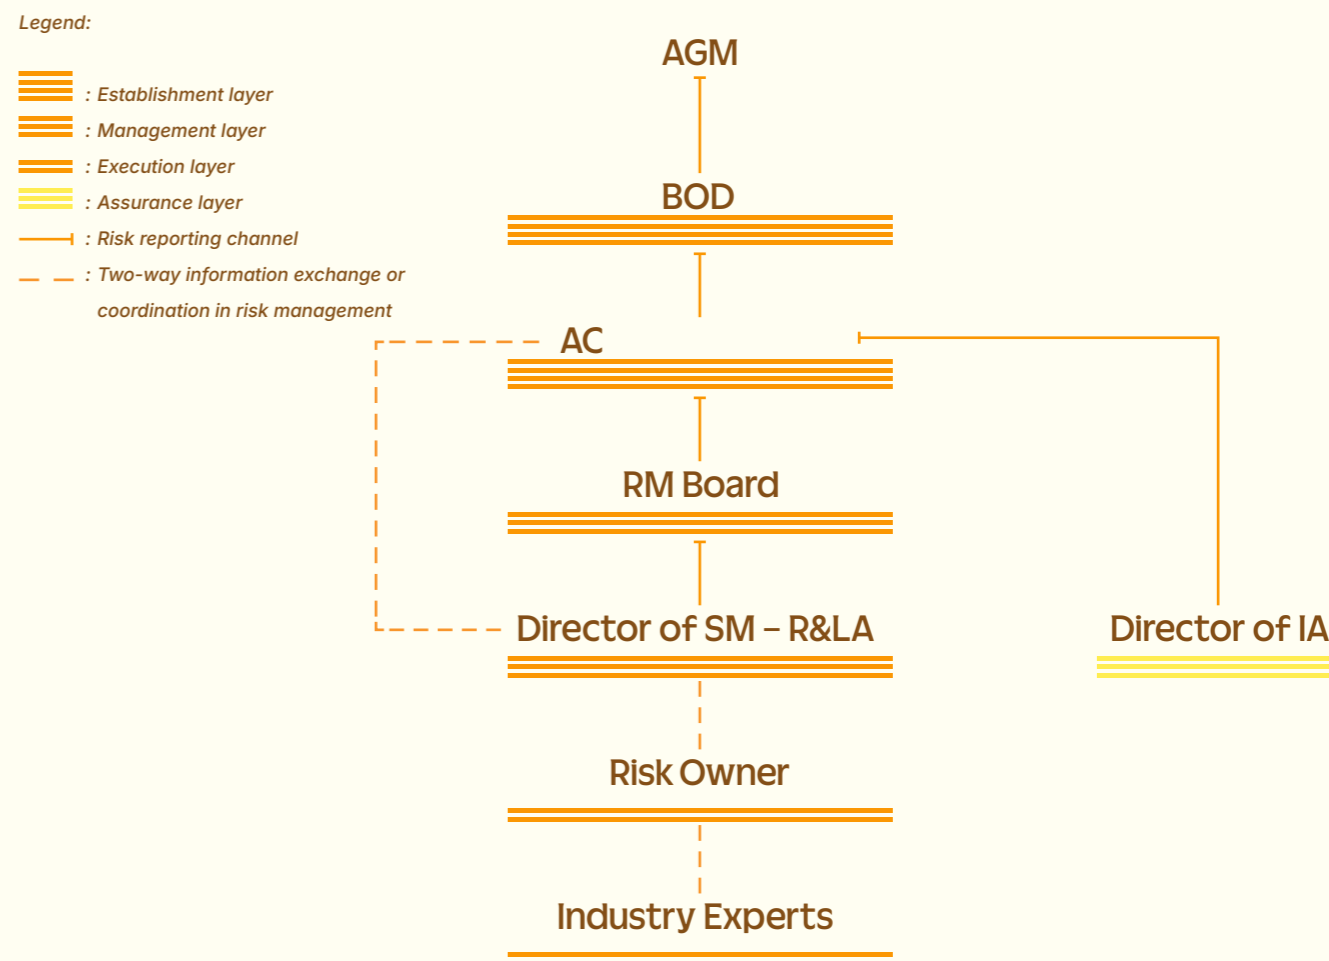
Legend:

: Establishment layer
: Management layer
: Execution layer
: Assurance layer
: Risk reporting channel
: Two-way information exchange or coordination in risk management

AGM

BOD

AC

RM Board

Director of SM – R&LA

Director of IA

Risk Owner

Industry Experts